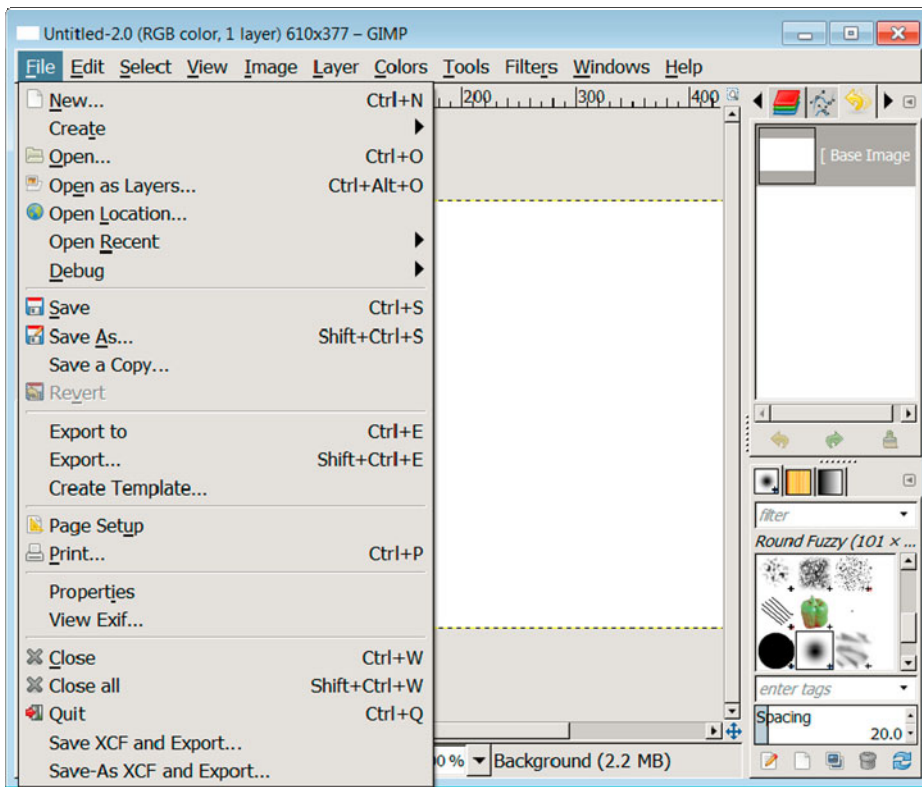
Untitled-2.0 (RGB color, 1 layer) 610x377 – GIMP

File Edit Select View Image Layer Colors Tools Filters Windows Help

New... Ctrl+N
Create
Open... Ctrl+O
Open as Layers... Ctrl+Alt+O
Open Location...
Open Recent
Debug

Save Ctrl+S
Save As... Shift+Ctrl+S
Save a Copy...
Revert

Export to Ctrl+E
Export... Shift+Ctrl+E
Create Template...

Page Setup
Print... Ctrl+P

Properties
View Exif...

Close Ctrl+W
Close all Shift+Ctrl+W
Quit Ctrl+Q
Save XCF and Export...
Save-As XCF and Export...

200 300 400

[ Base Image

filter
Round Fuzzy (101 × ...
enter tags
Spacing
20.0

0 % Background (2.2 MB)